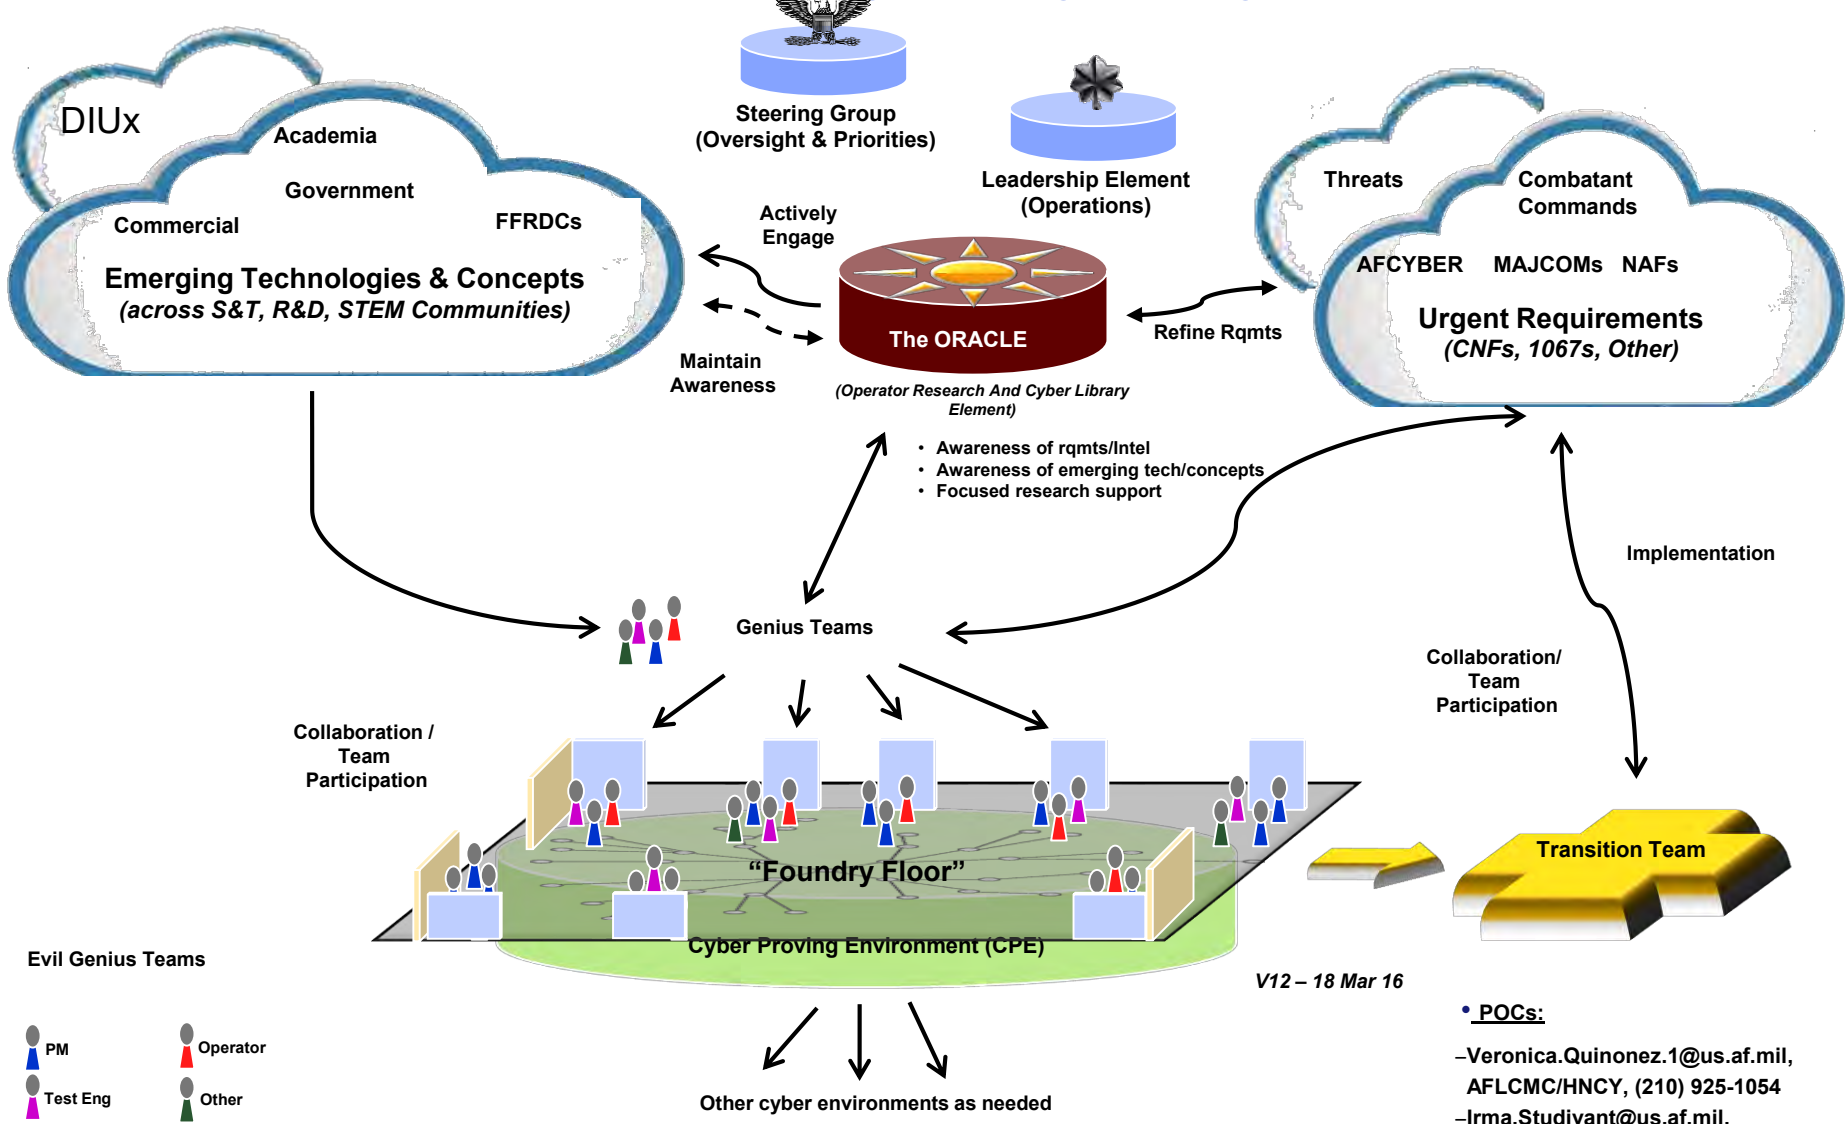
DIUx

Academia

Government

Commercial

FFRDCs

Emerging Technologies & Concepts
(across S&T, R&D, STEM Communities)

Steering Group
(Oversight & Priorities)

Leadership Element
(Operations)

Actively Engage

Maintain Awareness

The ORACLE

(Operator Research And Cyber Library Element)

Refine Rqmts

Threats

Combatant Commands

AFCYBER MAJCOMs NAFs

Urgent Requirements
(CNFs, 1067s, Other)

• Awareness of rqmts/Intel
• Awareness of emerging tech/concepts
• Focused research support

Implementation

Genius Teams

Collaboration/ Team Participation

Collaboration / Team Participation

"Foundry Floor"

Cyber Proving Environment (CPE)

Transition Team

V12 – 18 Mar 16

Evil Genius Teams

PM

Operator

Test Eng

Other

Other cyber environments as needed

• POCs:

–Veronica.Quinonez.1@us.af.mil, AFLCMC/HNCY, (210) 925-1054

–Irma.Studivant@us.af.mil,